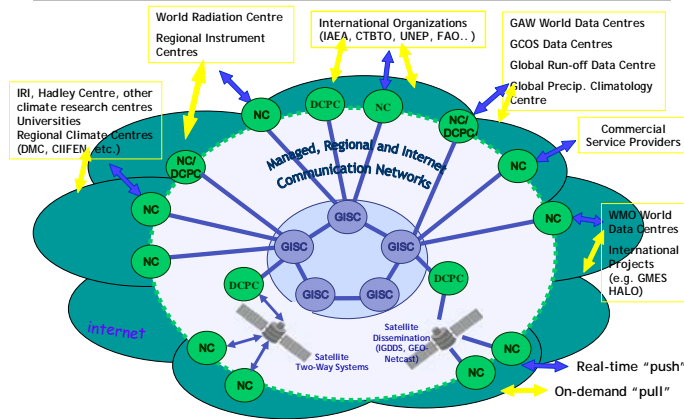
World Radiation Centre

Regional Instrument Centres

International Organizations (IAEA, CTBTO, UNEP, FAO.. )

GAW World Data Centres

GCOS Data Centres

Global Run-off Data Centre

Global Precip. Climatology Centre

IRI, Hadley Centre, other climate research centres

Universities

Regional Climate Centres (DMC, CIIFEN, etc.)

Commercial Service Providers

WMO World Data Centres

International Projects (e.g. GMES HALO)

Managed, Regional and Internet Communication Networks

NC

DCPC

NC

NC/DCPC

NC/DCPC

NC

NC

NC

NC

GISC

GISC

GISC

GISC

GISC

DCPC

DCPC

internet

Satellite Two-Way Systems

Satellite Dissemination (IGDDS, GEO-Netcast)

NC

NC

NC

NC

Real-time "push"

On-demand "pull"